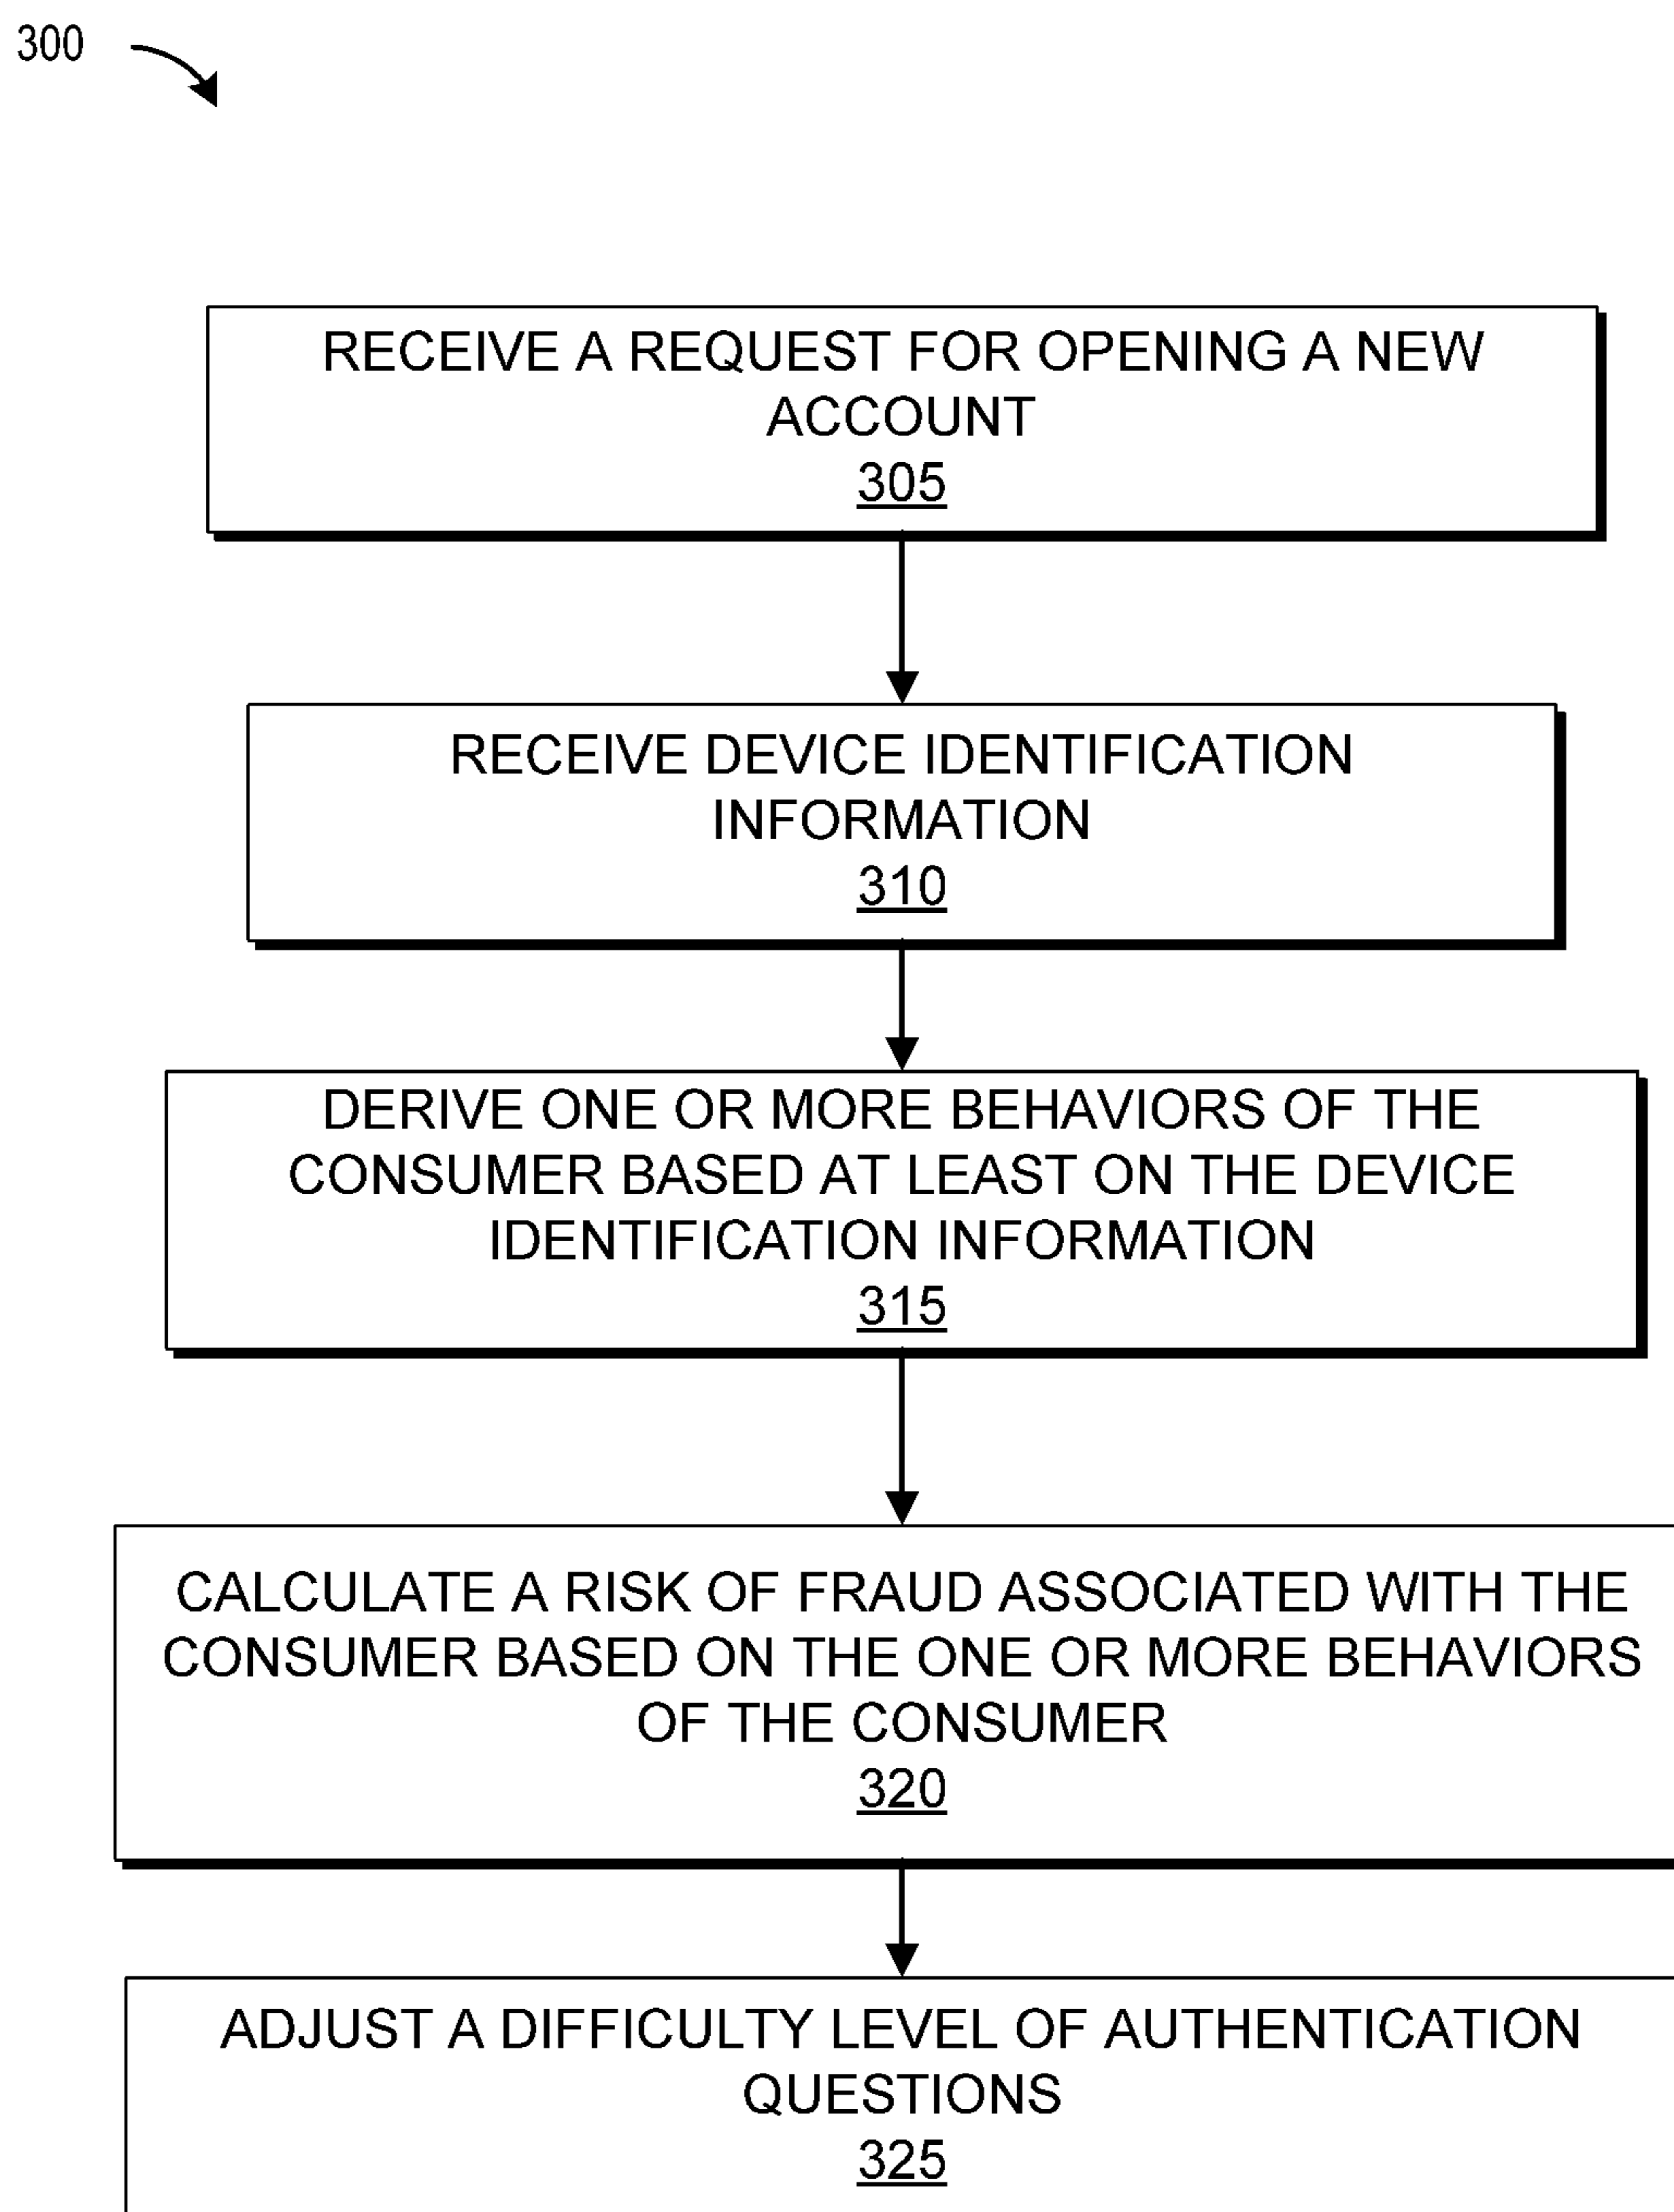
300

RECEIVE A REQUEST FOR OPENING A NEW ACCOUNT
305

RECEIVE DEVICE IDENTIFICATION INFORMATION
310

DERIVE ONE OR MORE BEHAVIORS OF THE CONSUMER BASED AT LEAST ON THE DEVICE IDENTIFICATION INFORMATION
315

CALCULATE A RISK OF FRAUD ASSOCIATED WITH THE CONSUMER BASED ON THE ONE OR MORE BEHAVIORS OF THE CONSUMER
320

ADJUST A DIFFICULTY LEVEL OF AUTHENTICATION QUESTIONS
325